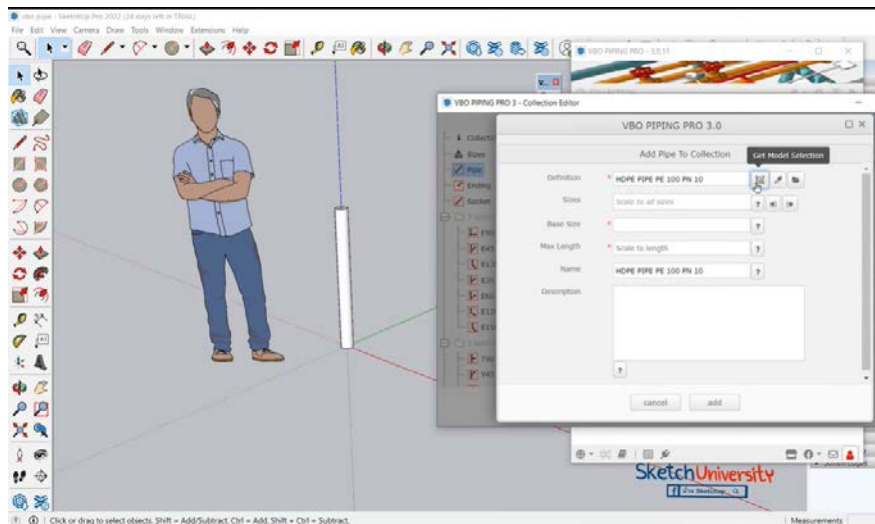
vbo pipe - SketchUp Pro 2022 (24 days left in TRIAL)
File Edit View Camera Draw Tools Window Extensions Help
VBO PIPING PRO - 3.0.11
VBO PIPING PRO 3 - Collection Editor
Collection
Sizes
Pipe
Ending
Socket
VBO PIPING PRO 3.0
Add Pipe To Collection
Get Model Selection
Definition
HDPE PIPE PE 100 PN 10
Sizes
Scale to all sizes
Base Size
Max Length
Scale to length
Name
HDPE PIPE PE 100 PN 10
Description
?
cancel
add
SketchUniversity
Click or drag to select objects. Shift = Add/Subtract. Ctrl = Add. Shift + Ctrl = Subtract.
Measurements